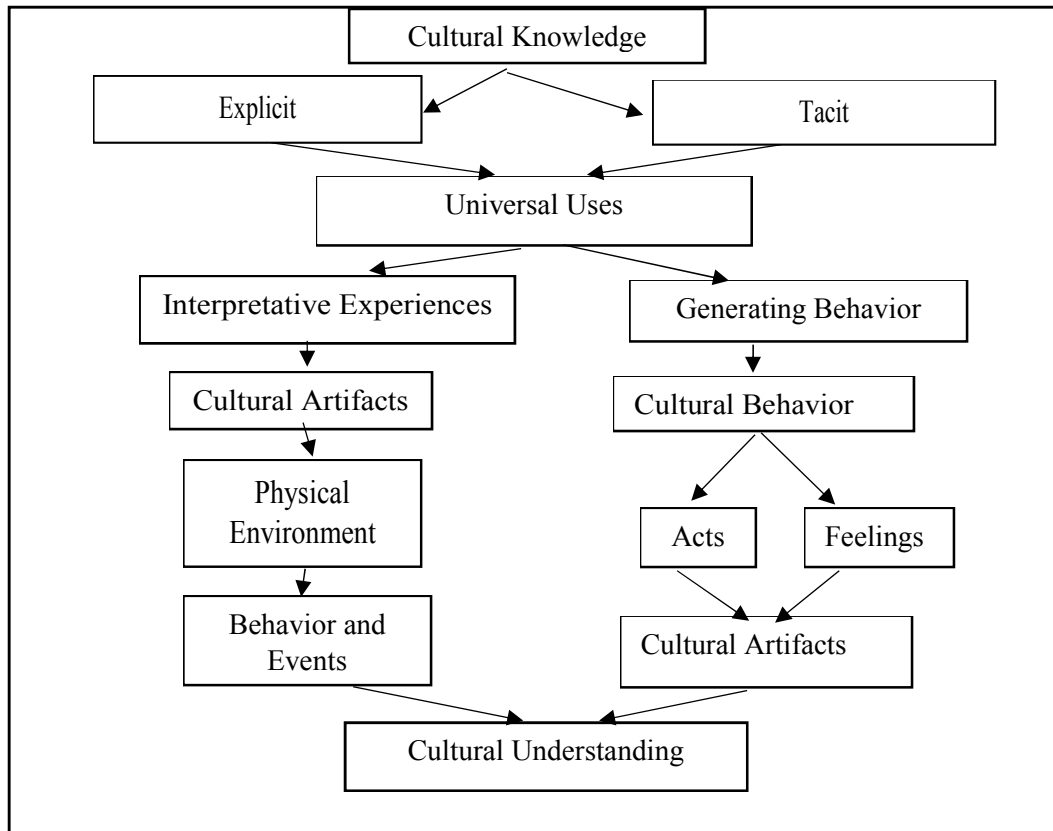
Cultural Knowledge

Explicit

Tacit

Universal Uses

Interpretative Experiences

Generating Behavior

Cultural Artifacts

Cultural Behavior

Physical Environment

Acts

Feelings

Behavior and Events

Cultural Artifacts

Cultural Understanding